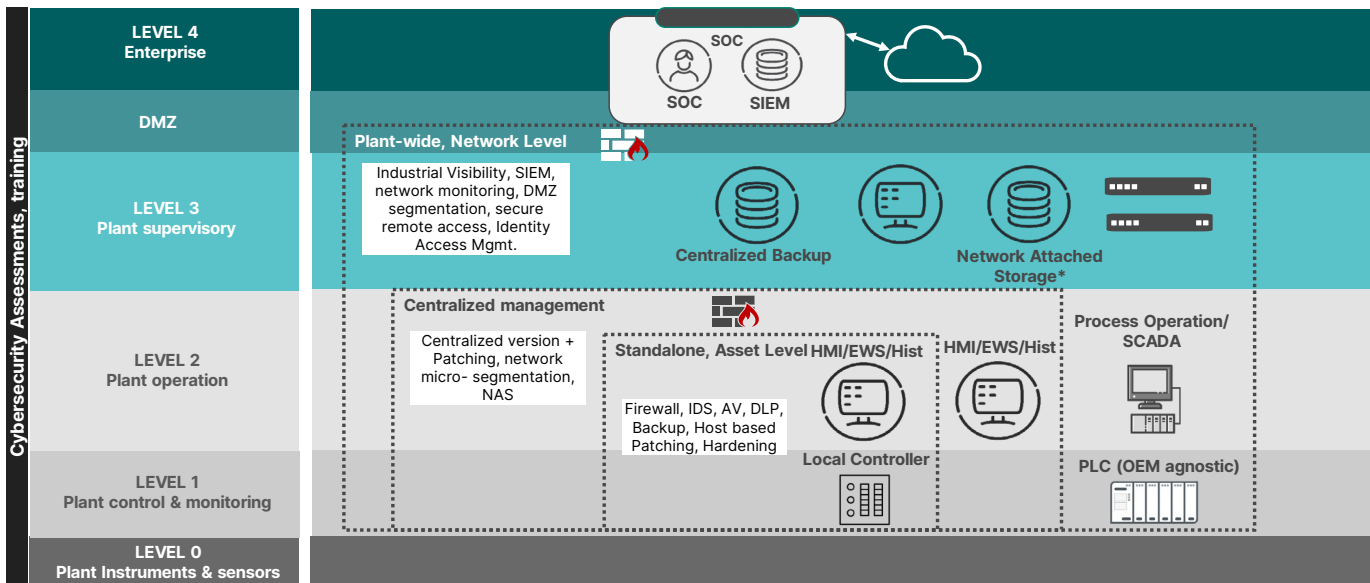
Cybersecurity Assessments, training

LEVEL 4
Enterprise

DMZ

LEVEL 3
Plant supervisory

LEVEL 2
Plant operation

LEVEL 1
Plant control & monitoring

LEVEL 0
Plant Instruments & sensors

SOC

SOC

SIEM

Plant-wide, Network Level

Industrial Visibility, SIEM, network monitoring, DMZ segmentation, secure remote access, Identity Access Mgmt.

Centralized Backup

Network Attached Storage*

Centralized management

Centralized version + Patching, network micro- segmentation, NAS

Standalone, Asset Level

HMI/EWS/Hist

HMI/EWS/Hist

Firewall, IDS, AV, DLP, Backup, Host based Patching, Hardening

Local Controller

Process Operation/ SCADA

PLC (OEM agnostic)